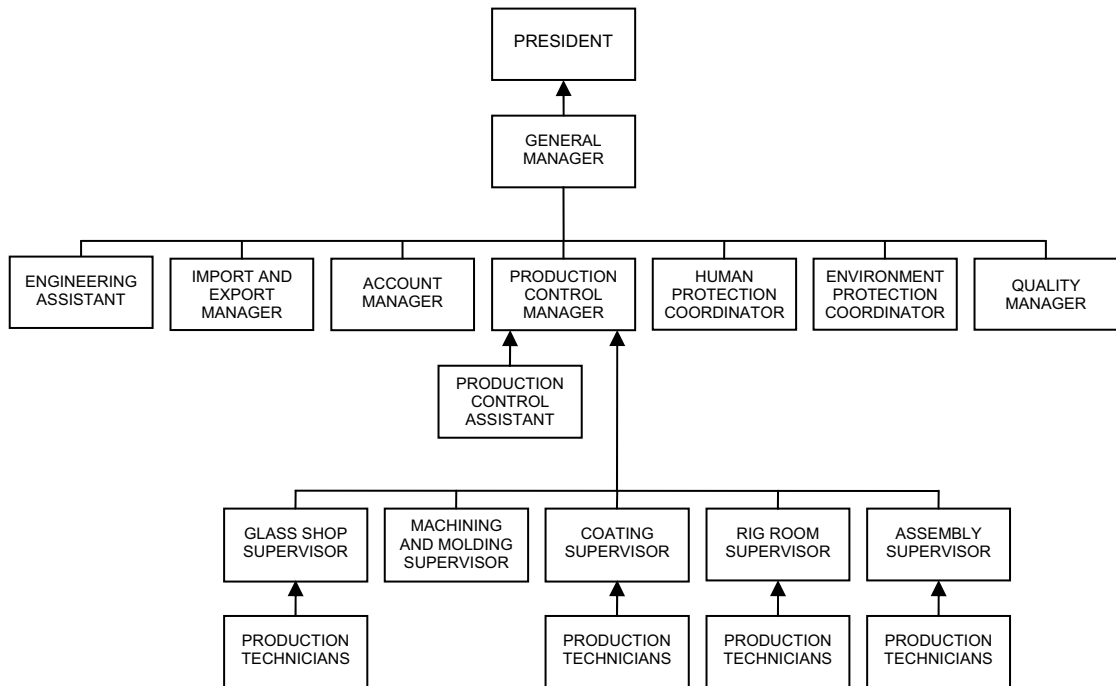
PRESIDENT

GENERAL MANAGER

ENGINEERING ASSISTANT

IMPORT AND EXPORT MANAGER

ACCOUNT MANAGER

PRODUCTION CONTROL MANAGER

HUMAN PROTECTION COORDINATOR

ENVIRONMENT PROTECTION COORDINATOR

QUALITY MANAGER

PRODUCTION CONTROL ASSISTANT

GLASS SHOP SUPERVISOR

MACHINING AND MOLDING SUPERVISOR

COATING SUPERVISOR

RIG ROOM SUPERVISOR

ASSEMBLY SUPERVISOR

PRODUCTION TECHNICIANS

PRODUCTION TECHNICIANS

PRODUCTION TECHNICIANS

PRODUCTION TECHNICIANS